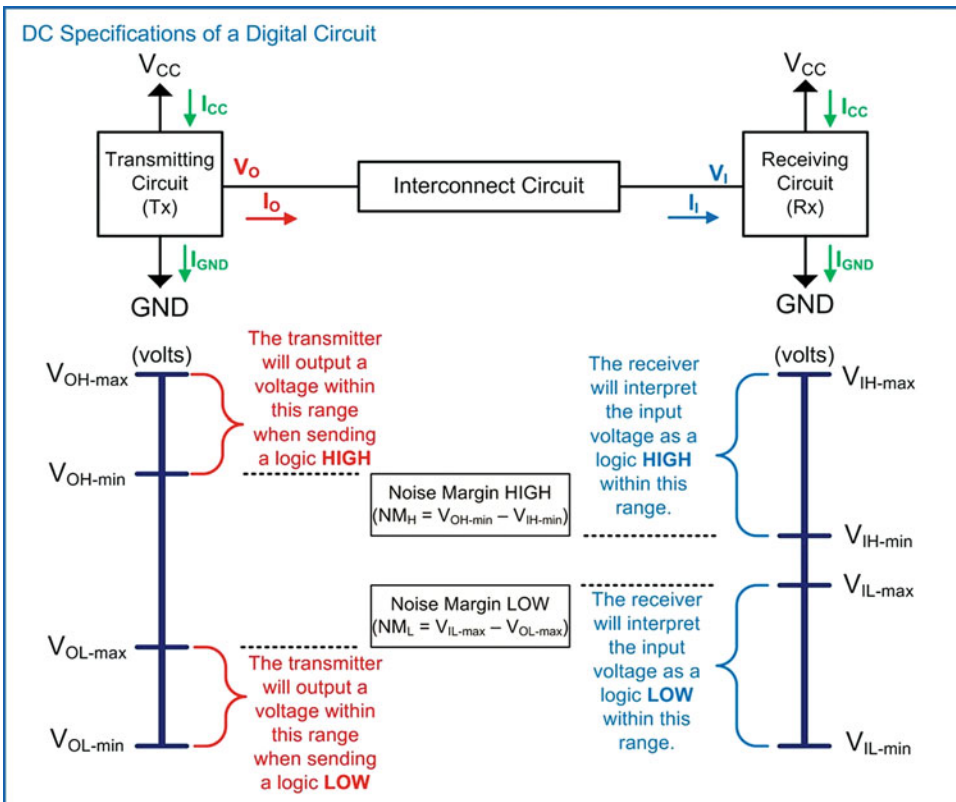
DC Specifications of a Digital Circuit

$V_{CC}$

$I_{CC}$

Transmitting Circuit (Tx)

$V_O$

$I_O$

Interconnect Circuit

$V_I$

$I_I$

$V_{CC}$

$I_{CC}$

Receiving Circuit (Rx)

$I_{GND}$

GND

$I_{GND}$

GND

(volts)

$V_{OH\text{-}max}$

The transmitter will output a voltage within this range when sending a logic **HIGH**

$V_{OH\text{-}min}$

(volts)

The receiver will interpret the input voltage as a logic **HIGH** within this range.

$V_{IH\text{-}max}$

Noise Margin HIGH ($NM_H = V_{OH\text{-}min} - V_{IH\text{-}min}$)

$V_{IH\text{-}min}$

$V_{IL\text{-}max}$

Noise Margin LOW ($NM_L = V_{IL\text{-}max} - V_{OL\text{-}max}$)

$V_{OL\text{-}max}$

The transmitter will output a voltage within this range when sending a logic **LOW**

$V_{OL\text{-}min}$

The receiver will interpret the input voltage as a logic **LOW** within this range.

$V_{IL\text{-}min}$